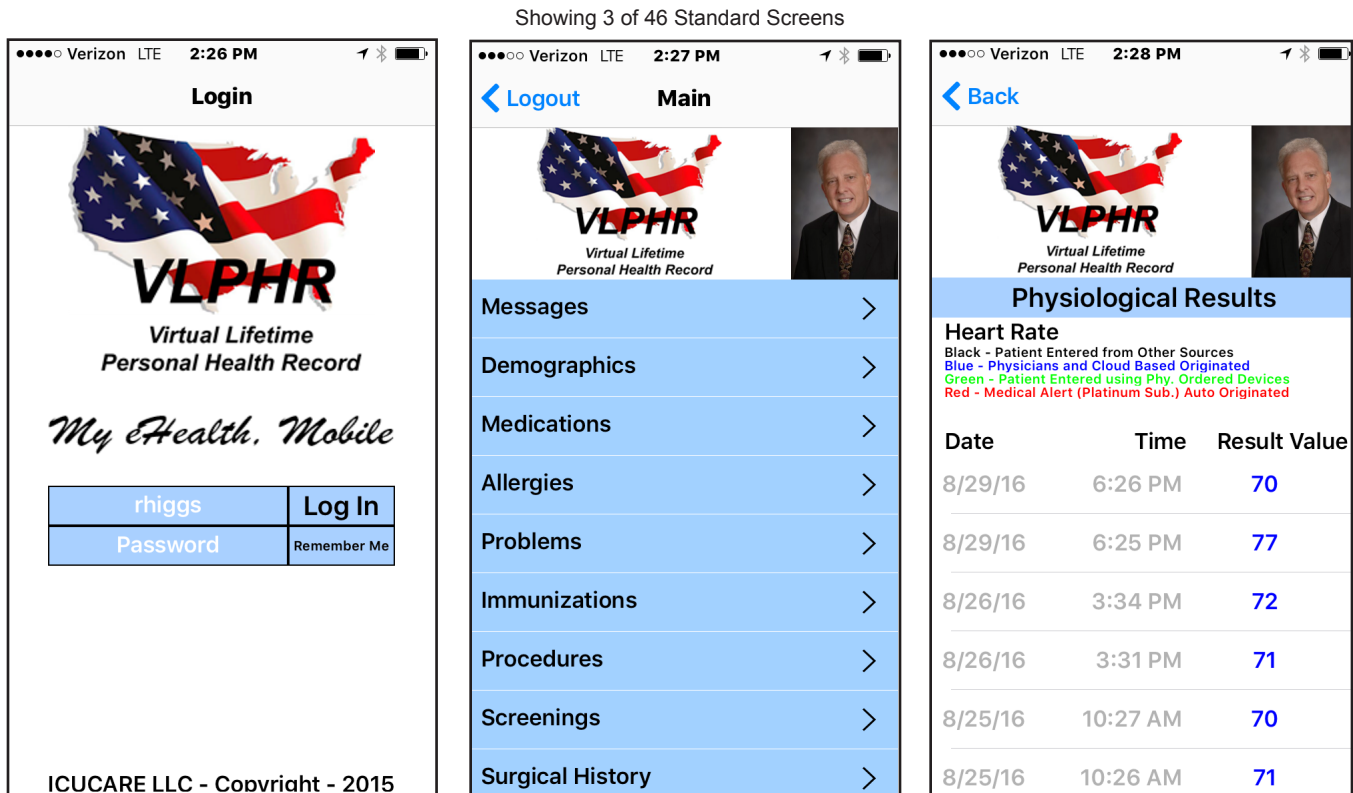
Showing 3 of 46 Standard Screens

●●●●○ Verizon LTE 2:26 PM

Login

VLPHR
Virtual Lifetime
Personal Health Record

My eHealth, Mobile

| rhiggs | Log In |
|---|---|
| Password | Remember Me |

ICUCARE LLC - Copyright - 2015

●●●○○ Verizon LTE 2:27 PM

Logout Main

VLPHR
Virtual Lifetime
Personal Health Record

Messages
Demographics
Medications
Allergies
Problems
Immunizations
Procedures
Screenings
Surgical History

●●●○○ Verizon LTE 2:28 PM

Back

VLPHR
Virtual Lifetime
Personal Health Record

Physiological Results

Heart Rate
Black - Patient Entered from Other Sources
Blue - Physicians and Cloud Based Originated
Green - Patient Entered using Phy. Ordered Devices
Red - Medical Alert (Platinum Sub.) Auto Originated

| Date | Time | Result Value |
|---|---|---|
| 8/29/16 | 6:26 PM | 70 |
| 8/29/16 | 6:25 PM | 77 |
| 8/26/16 | 3:34 PM | 72 |
| 8/26/16 | 3:31 PM | 71 |
| 8/25/16 | 10:27 AM | 70 |
| 8/25/16 | 10:26 AM | 71 |